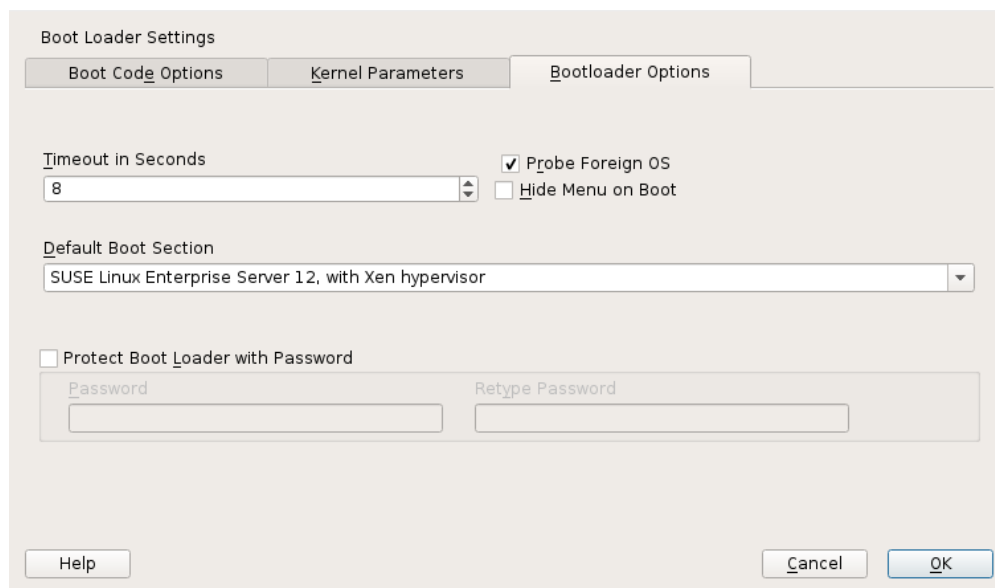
Boot Loader Settings

Boot Code Options

Kernel Parameters

Bootloader Options

Timeout in Seconds

8

Probe Foreign OS

Hide Menu on Boot

Default Boot Section

SUSE Linux Enterprise Server 12, with Xen hypervisor

Protect Boot Loader with Password

Password

Retype Password

Help

Cancel

OK